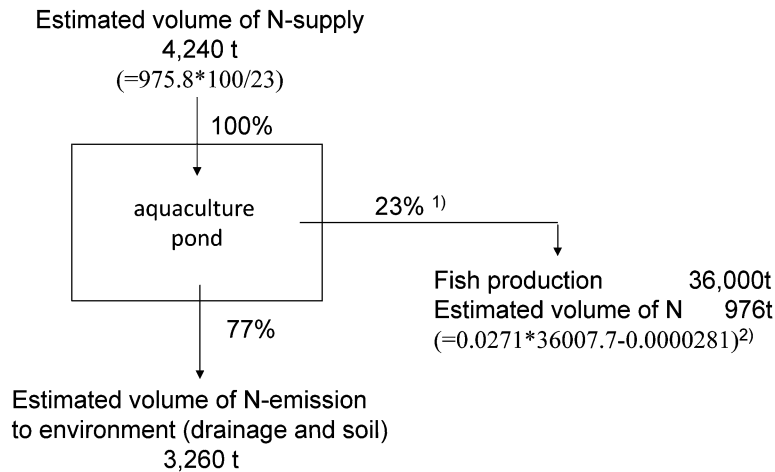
Estimated volume of N-supply
4,240 t
(=975.8*100/23)

100%

aquaculture pond

23% $^{1)}$

Fish production 36,000t
Estimated volume of N 976t
(=0.0271*36007.7-0.0000281)$^{2)}$

77%

Estimated volume of N-emission to environment (drainage and soil)
3,260 t